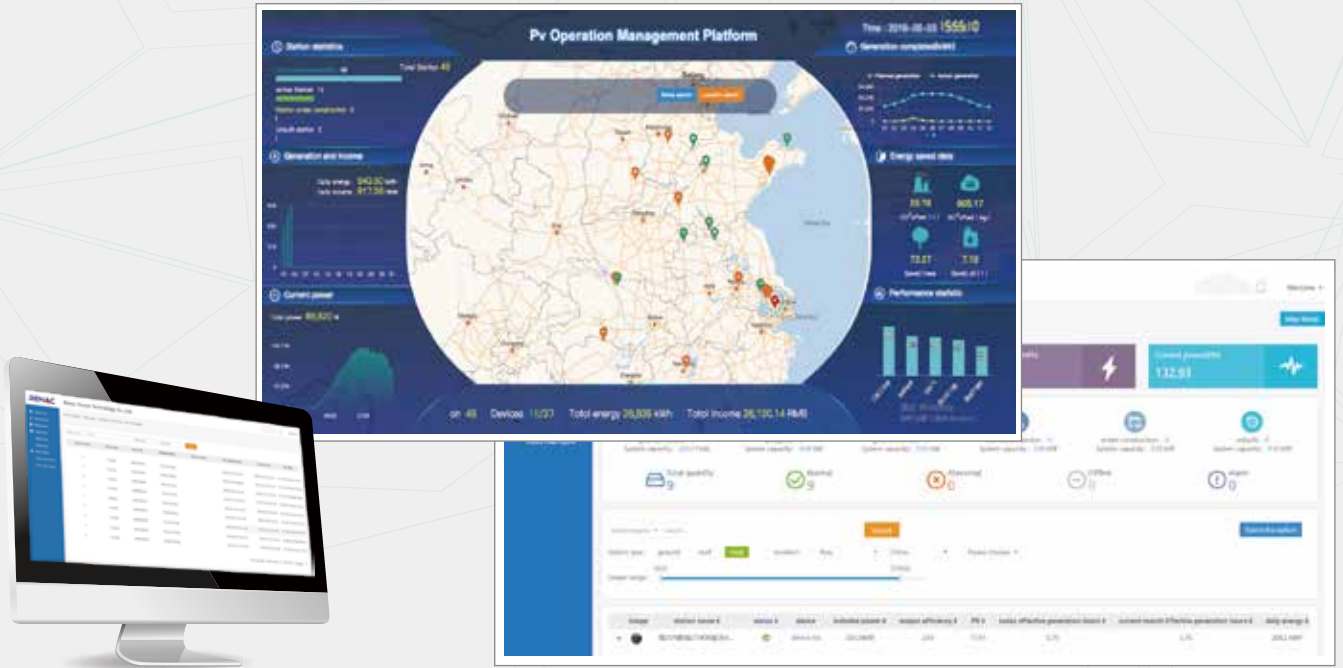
Pv Operation Management Platform

Time : 2018-06-03 15:55:10

Station statistics

Total Station 45

Generation and Income

Daily energy 543.50 kWh
Daily income 817.56 RMB

Current power

Total power 66,620 W

Generation comparison

Energy saved data

55.78

905.17

73.27

7.18

Performance statistic

on 45 Devices 10/27 Total energy 26,836 kWh Total Income 26,130.14 RMB

Welcome

Current power(kW)
132.93

Total quantity
9

Normal
9

Abnormal
0

Offline
0

alarm
0

Search

image | station name | status | device | installed power | output efficiency | PR | today effective generation hours | current month Effective generation hours | daily energy

RENAC